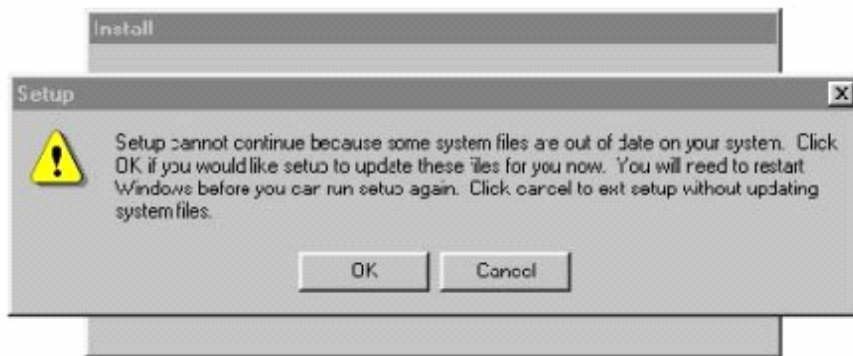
Install

Setup

Setup cannot continue because some system files are out of date on your system. Click OK if you would like setup to update these files for you now. You will need to restart Windows before you can run setup again. Click cancel to exit setup without updating system files.

OK

Cancel